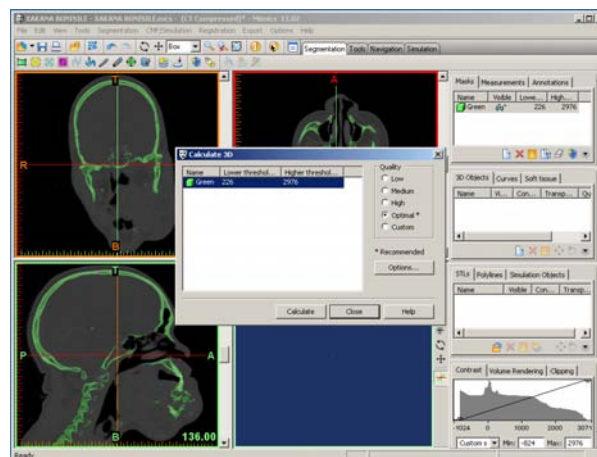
XAKANA BOMISILE - XAKANA BOMISILE.mcs - [CT Compressed]* - Mimics 11.02

File Edit View Tools Segmentation CMF/Simulation Registration Export Options Help

Box

Segmentation Tools Navigation Simulation

T
R
B
A

Calculate 3D

| Name | Lower threshol... | Higher threshol... |
|---|---|---|
| Green | 226 | 2976 |

Quality
Low
Medium
High
Optimal *
Custom

* Recommended

Options...

Calculate Close Help

T
P
A
B
136.00

Masks Measurements Annotations

| Name | Visible | Lowe... | High... |
|---|---|---|---|
| Green | | 226 | 2976 |

3D Objects Curves Soft tissue

| Name | Vi... | Con... | Transp... | Qu |
|---|---|---|---|---|

STLs Polylines Simulation Objects

| Name | Visible | Con... | Transp... |
|---|---|---|---|

Contrast Volume Rendering Clipping

-1024 0 1000 2000 3071

Custom Min: -824 Max: 2976

Ready